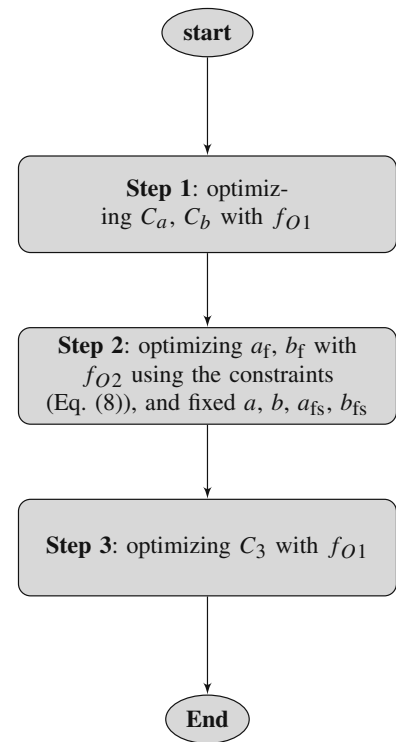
start

**Step 1**: optimizing $C_a$, $C_b$ with $f_{O1}$

**Step 2**: optimizing $a_{\mathrm{f}}$, $b_{\mathrm{f}}$ with $f_{O2}$ using the constraints (Eq. (8)), and fixed $a$, $b$, $a_{\mathrm{fs}}$, $b_{\mathrm{fs}}$

**Step 3**: optimizing $C_3$ with $f_{O1}$

End